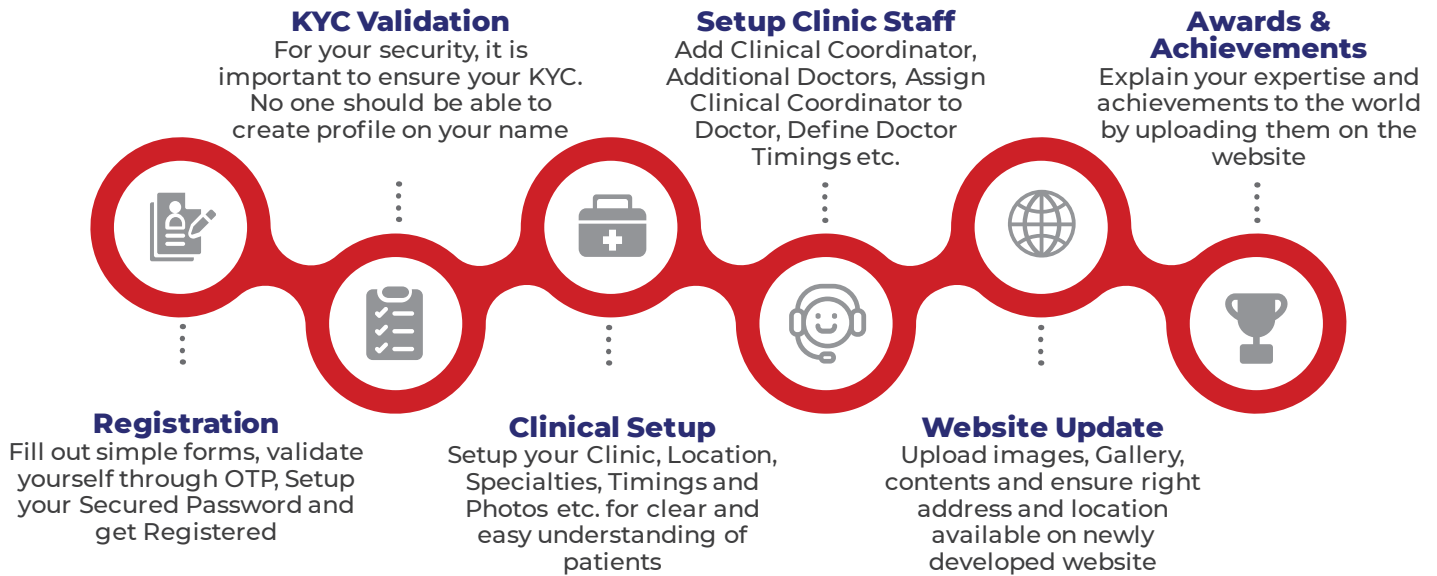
KYC Validation
For your security, it is important to ensure your KYC. No one should be able to create profile on your name

Setup Clinic Staff
Add Clinical Coordinator, Additional Doctors, Assign Clinical Coordinator to Doctor, Define Doctor Timings etc.

Awards & Achievements
Explain your expertise and achievements to the world by uploading them on the website

Registration
Fill out simple forms, validate yourself through OTP, Setup your Secured Password and get Registered

Clinical Setup
Setup your Clinic, Location, Specialties, Timings and Photos etc. for clear and easy understanding of patients

Website Update
Upload images, Gallery, contents and ensure right address and location available on newly developed website